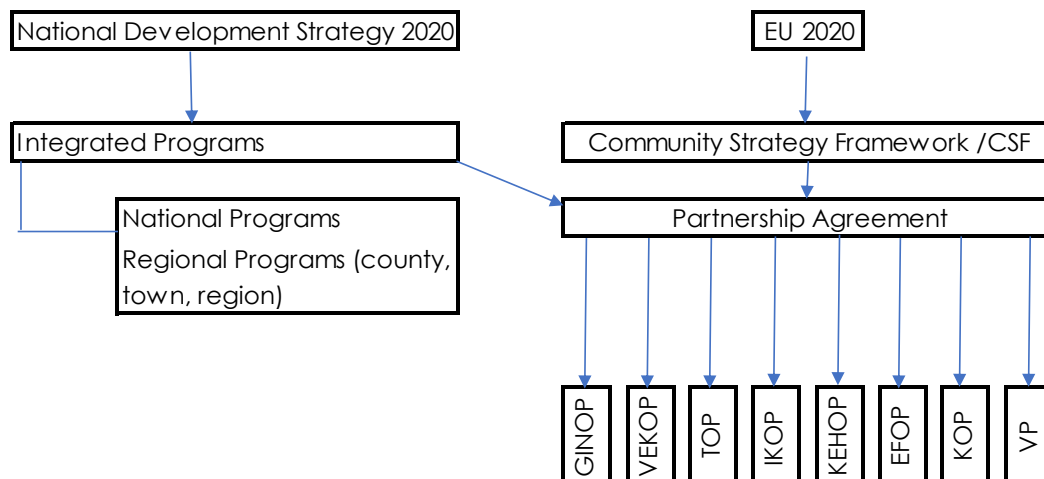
National Development Strategy 2020

EU 2020

Integrated Programs

Community Strategy Framework /CSF

National Programs
Regional Programs (county, town, region)

Partnership Agreement

GINOP
VEKOP
TOP
IKOP
KEHOP
EFOP
KOP
VP